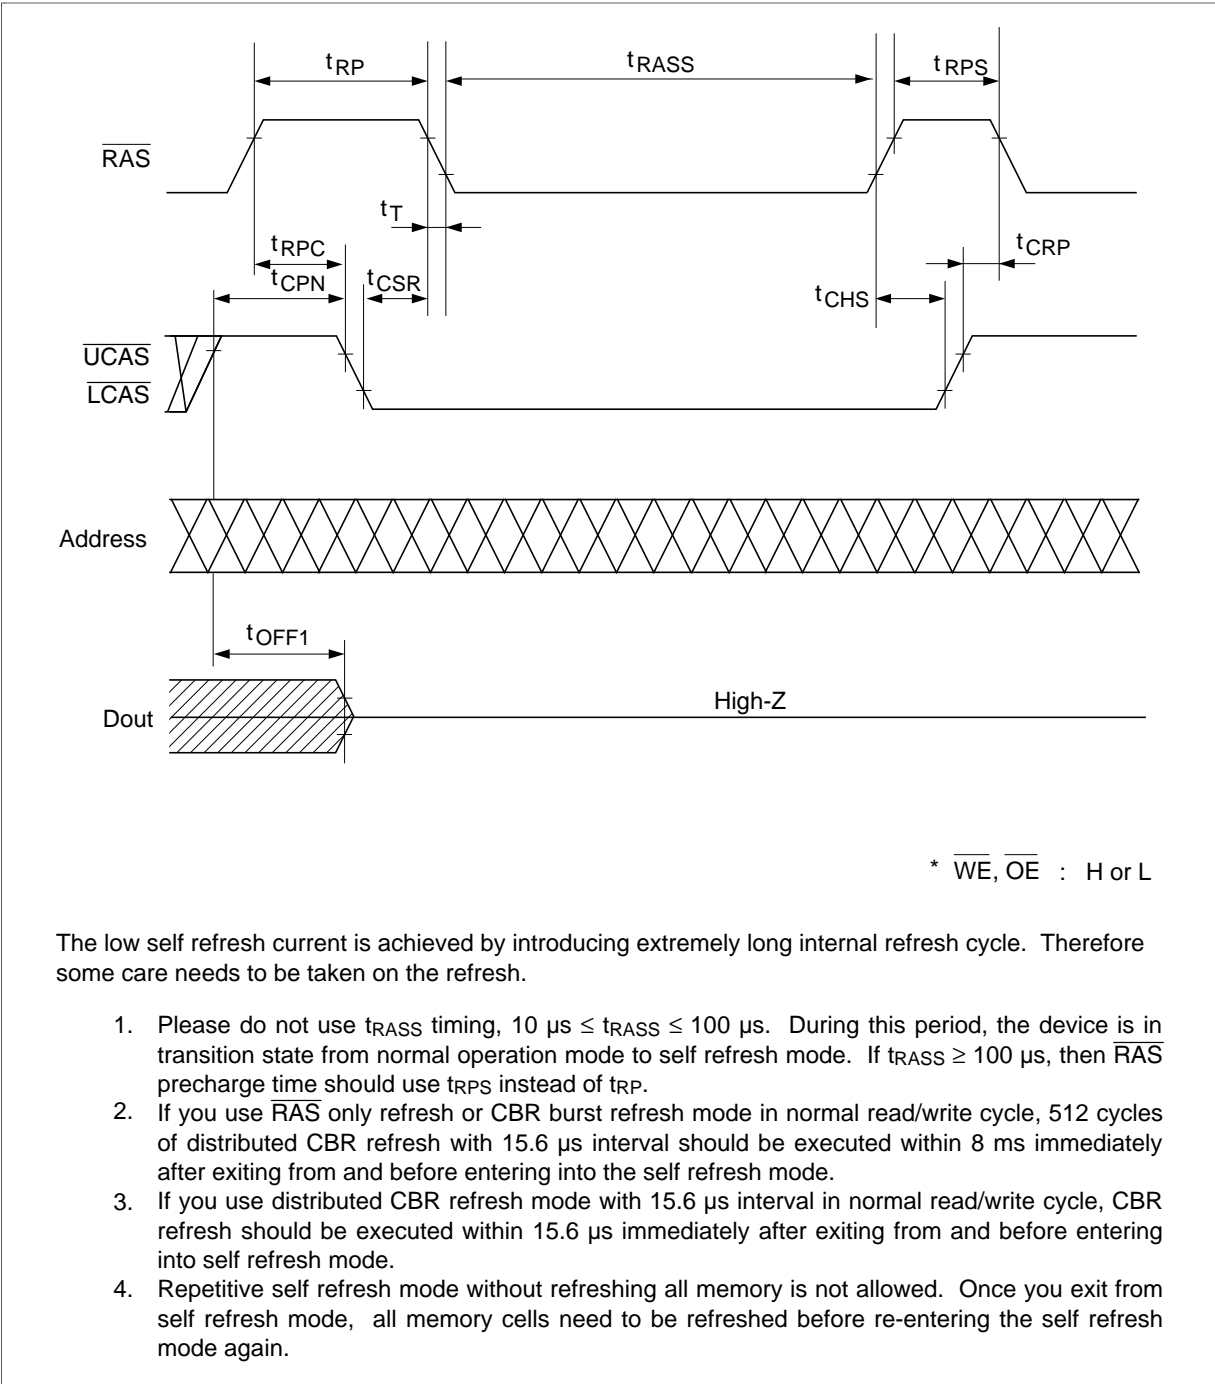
$t_{RP}$

$t_{RASS}$

$t_{RPS}$

$\overline{RAS}$

$t_T$

$t_{RPC}$

$t_{CRP}$

$t_{CPN}$

$t_{CSR}$

$t_{CHS}$

$\overline{UCAS}$

$\overline{LCAS}$

Address

$t_{OFF1}$

Dout

High-Z

* $\overline{WE}$, $\overline{OE}$ : H or L

The low self refresh current is achieved by introducing extremely long internal refresh cycle. Therefore some care needs to be taken on the refresh.

1. Please do not use $t_{RASS}$ timing, 10 µs ≤ $t_{RASS}$ ≤ 100 µs. During this period, the device is in transition state from normal operation mode to self refresh mode. If $t_{RASS}$ ≥ 100 µs, then $\overline{RAS}$ precharge time should use $t_{RPS}$ instead of $t_{RP}$.
2. If you use $\overline{RAS}$ only refresh or CBR burst refresh mode in normal read/write cycle, 512 cycles of distributed CBR refresh with 15.6 µs interval should be executed within 8 ms immediately after exiting from and before entering into the self refresh mode.
3. If you use distributed CBR refresh mode with 15.6 µs interval in normal read/write cycle, CBR refresh should be executed within 15.6 µs immediately after exiting from and before entering into self refresh mode.
4. Repetitive self refresh mode without refreshing all memory is not allowed. Once you exit from self refresh mode, all memory cells need to be refreshed before re-entering the self refresh mode again.